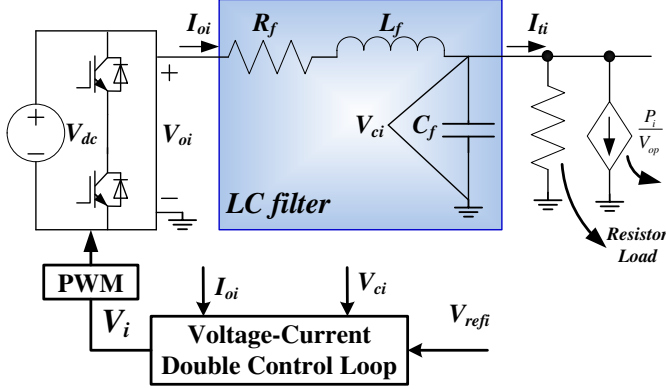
$I_{oi}$ $R_f$ $L_f$ $I_{ti}$

+

$V_{dc}$ $V_{oi}$ $V_{ci}$ $C_f$ $\frac{P_i}{V_{op}}$

−

+

−

LC filter

Resistor Load

PWM $I_{oi}$ $V_{ci}$

$V_i$ $V_{refi}$

Voltage-Current Double Control Loop